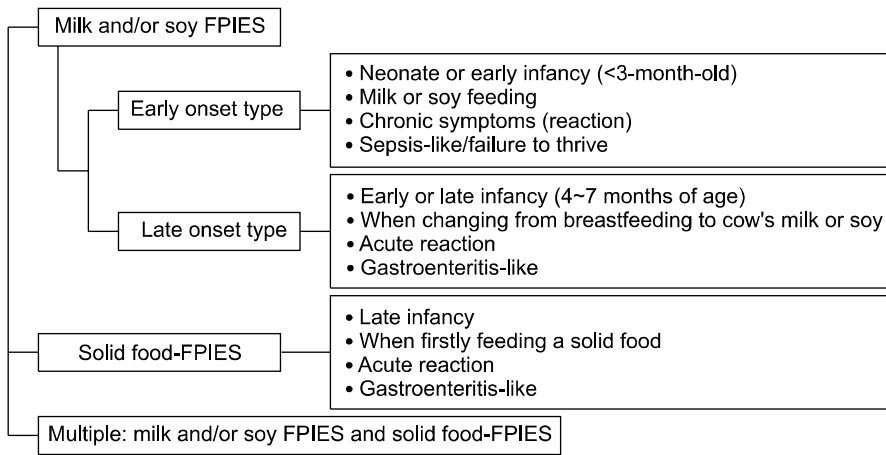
Milk and/or soy FPIES

Early onset type

• Neonate or early infancy (<3-month-old)
• Milk or soy feeding
• Chronic symptoms (reaction)
• Sepsis-like/failure to thrive

Late onset type

• Early or late infancy (4~7 months of age)
• When changing from breastfeeding to cow's milk or soy
• Acute reaction
• Gastroenteritis-like

Solid food-FPIES

• Late infancy
• When firstly feeding a solid food
• Acute reaction
• Gastroenteritis-like

Multiple: milk and/or soy FPIES and solid food-FPIES